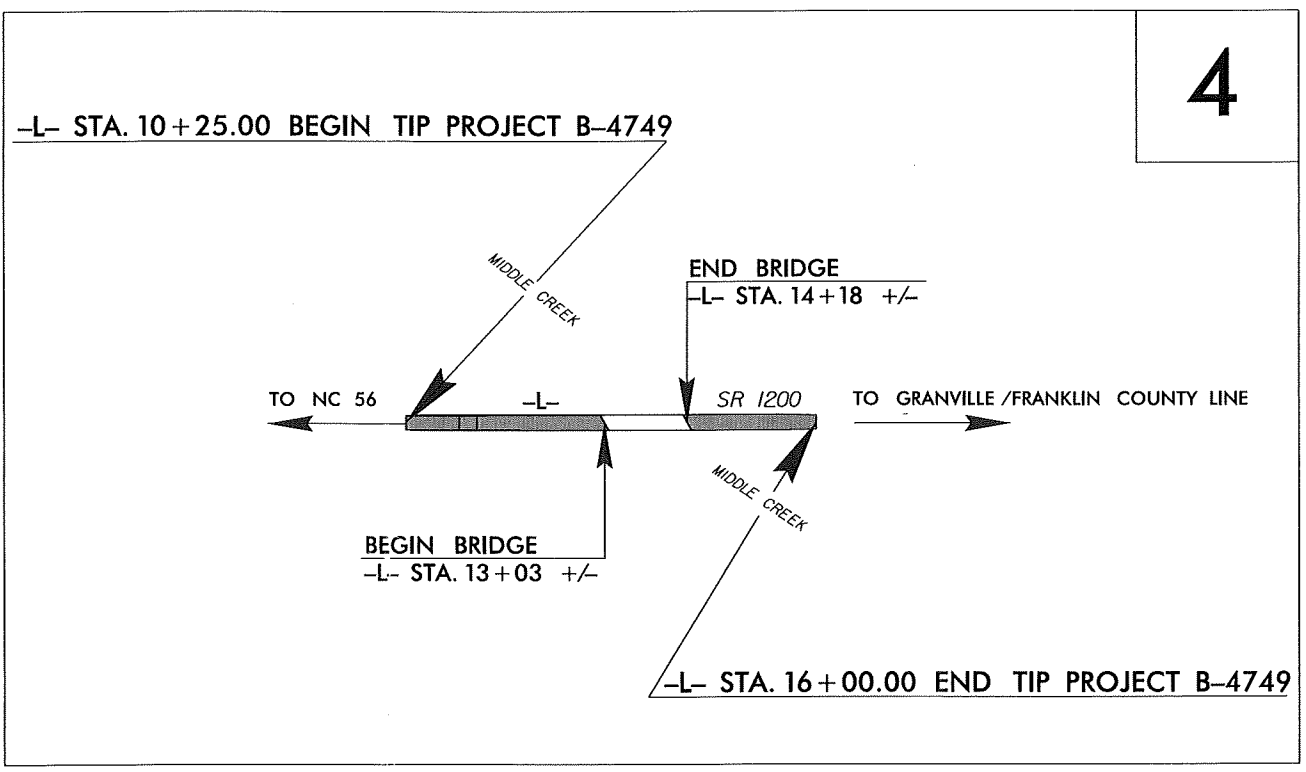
4

–L– STA. 10 + 25.00 BEGIN TIP PROJECT B–4749

MIDDLE CREEK

END BRIDGE
–L– STA. 14 + 18 +/–

TO NC 56

–L–

SR 1200

TO GRANVILLE / FRANKLIN COUNTY LINE

MIDDLE CREEK

BEGIN BRIDGE
–L– STA. 13 + 03 +/–

–L– STA. 16 + 00.00 END TIP PROJECT B–4749